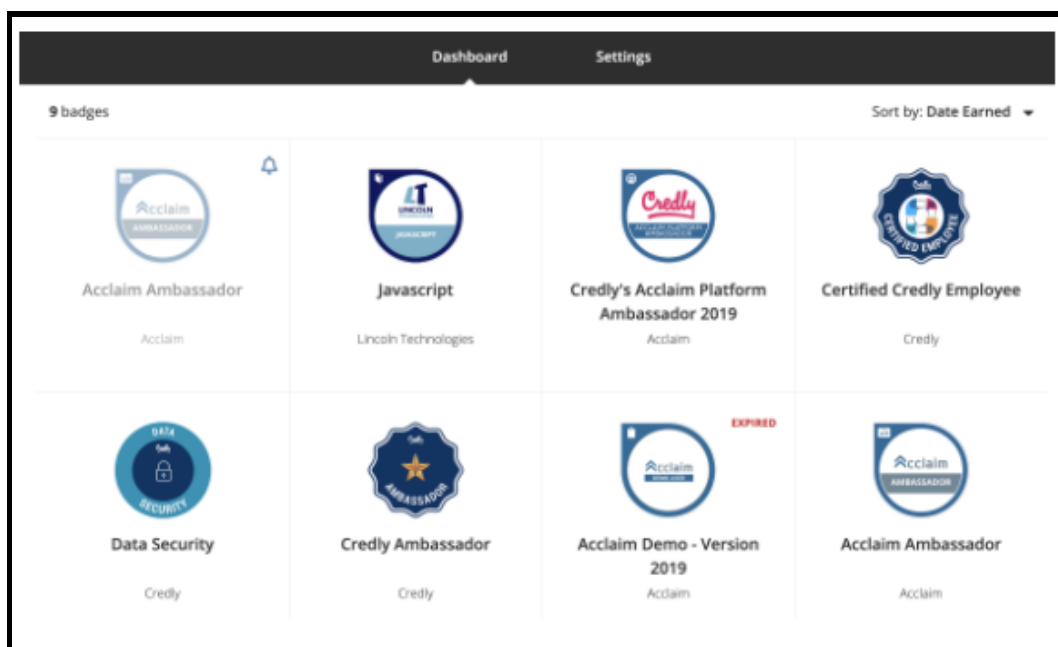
Dashboard Settings

9 badges

Sort by: Date Earned

Acclaim
AMBASSADOR
Acclaim Ambassador
Acclaim

LT
LINCOLN
JAVASCRIPT
Javascript
Lincoln Technologies

Credly
ACCLAIM PLATFORM AMBASSADOR
Credly's Acclaim Platform Ambassador 2019
Acclaim

Credly
CERTIFIED EMPLOYEE
Certified Credly Employee
Credly

DATA
Credly
SECURITY
Data Security
Credly

Credly
AMBASSADOR
Credly Ambassador
Credly

EXPIRED
Acclaim
Acclaim Demo - Version 2019
Acclaim

Acclaim
AMBASSADOR
Acclaim Ambassador
Acclaim